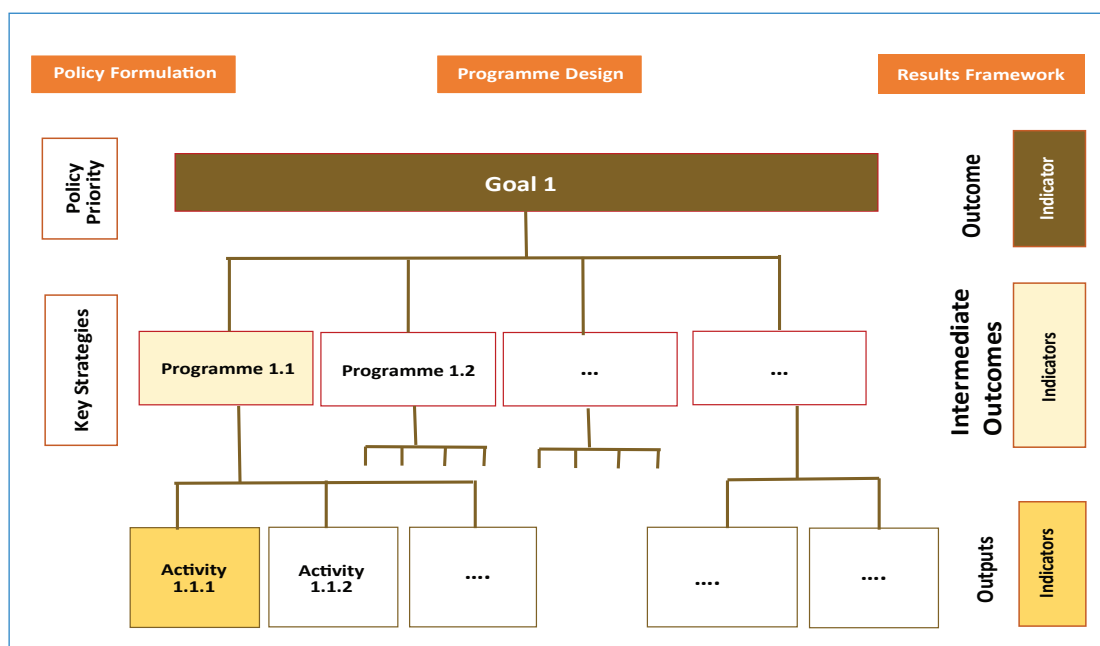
Policy Formulation

Programme Design

Results Framework

Policy Priority

Goal 1

Outcome

Indicator

Key Strategies

Programme 1.1

Programme 1.2

...

...

Intermediate Outcomes

Indicators

Activity 1.1.1

Activity 1.1.2

....

....

....

Outputs

Indicators